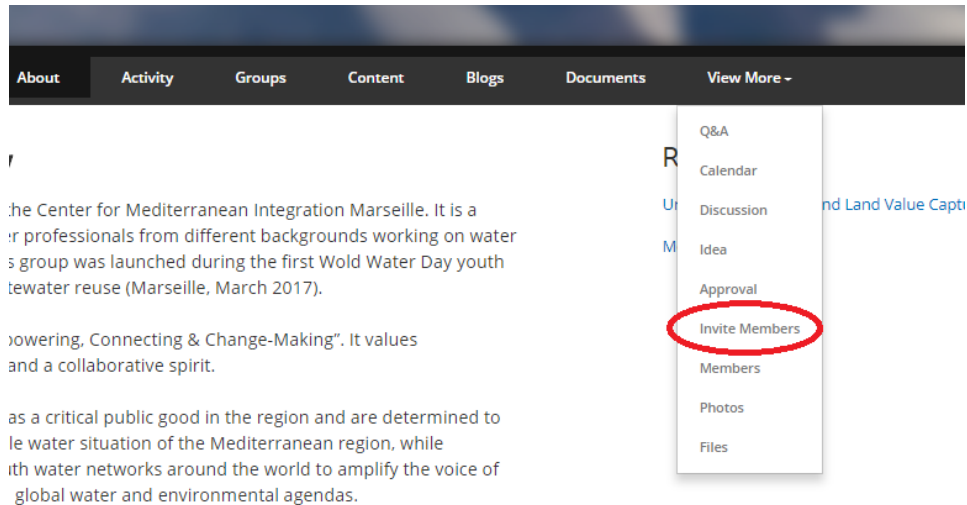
About Activity Groups Content Blogs Documents View More

Q&A
Calendar
Discussion
Idea
Approval
Invite Members
Members
Photos
Files

w

the Center for Mediterranean Integration Marseille. It is a r professionals from different backgrounds working on water s group was launched during the first Wold Water Day youth tewater reuse (Marseille, March 2017).

powering, Connecting & Change-Making". It values and a collaborative spirit.

as a critical public good in the region and are determined to le water situation of the Mediterranean region, while uth water networks around the world to amplify the voice of global water and environmental agendas.

R

Ur nd Land Value Captu

M